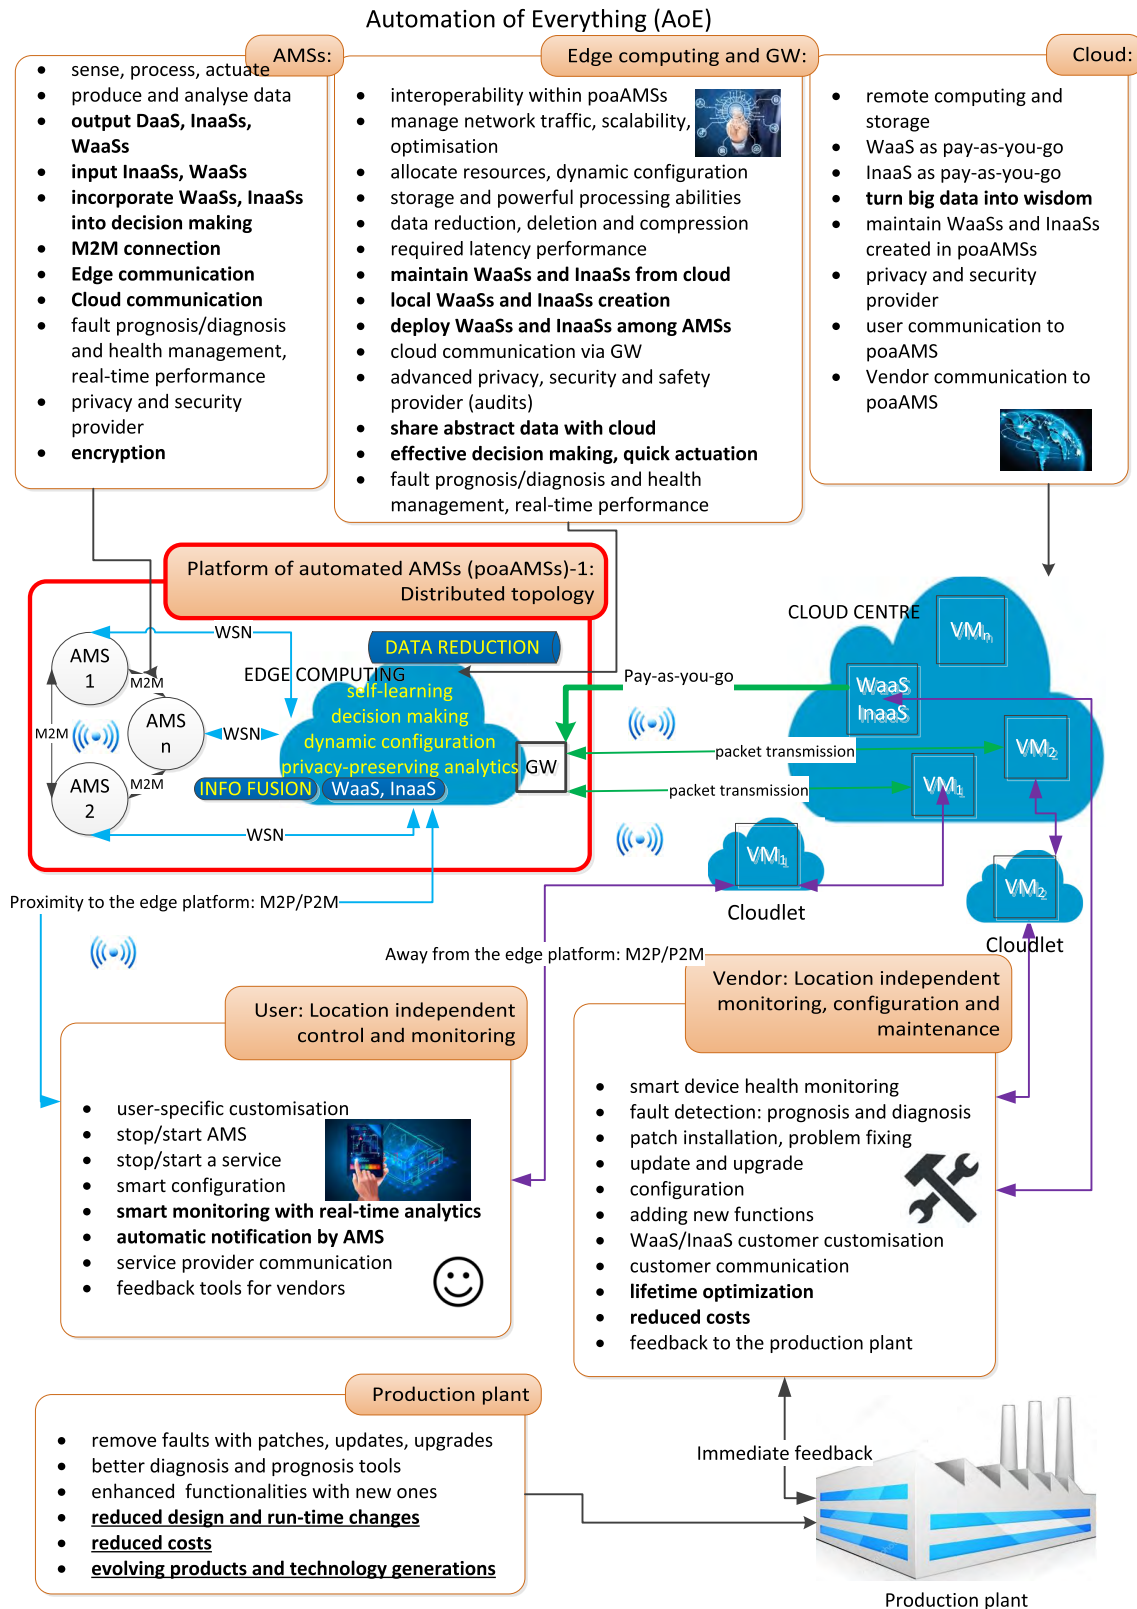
Automation of Everything (AoE)

AMSs:
- sense, process, actuate
- produce and analyse data
- **output DaaS, InaaSs, WaaSs**
- **input InaaSs, WaaSs**
- **incorporate WaaSs, InaaSs into decision making**
- **M2M connection**
- **Edge communication**
- **Cloud communication**
- fault prognosis/diagnosis and health management, real-time performance
- privacy and security provider
- **encryption**

Edge computing and GW:
- interoperability within poaAMSs
- manage network traffic, scalability, optimisation
- allocate resources, dynamic configuration
- storage and powerful processing abilities
- data reduction, deletion and compression
- required latency performance
- **maintain WaaSs and InaaSs from cloud**
- **local WaaSs and InaaSs creation**
- **deploy WaaSs and InaaSs among AMSs**
- cloud communication via GW
- advanced privacy, security and safety provider (audits)
- **share abstract data with cloud**
- **effective decision making, quick actuation**
- fault prognosis/diagnosis and health management, real-time performance

Cloud:
- remote computing and storage
- WaaS as pay-as-you-go
- InaaS as pay-as-you-go
- **turn big data into wisdom**
- maintain WaaSs and InaaSs created in poaAMSs
- privacy and security provider
- user communication to poaAMS
- Vendor communication to poaAMS

Platform of automated AMSs (poaAMSs)-1: Distributed topology

WSN
AMS 1
M2M
AMS n
WSN
M2M
AMS 2
M2M
WSN
DATA REDUCTION
EDGE COMPUTING
self-learning
decision making
dynamic configuration
privacy-preserving analytics
INFO FUSION
WaaS, InaaS
GW
Pay-as-you-go
packet transmission
packet transmission
CLOUD CENTRE
VM$_n$
WaaS
InaaS
VM$_2$
VM$_1$
VM$_1$
Cloudlet
VM$_2$
Cloudlet

Proximity to the edge platform: M2P/P2M
Away from the edge platform: M2P/P2M

User: Location independent control and monitoring
- user-specific customisation
- stop/start AMS
- stop/start a service
- smart configuration
- **smart monitoring with real-time analytics**
- **automatic notification by AMS**
- service provider communication
- feedback tools for vendors

Vendor: Location independent monitoring, configuration and maintenance
- smart device health monitoring
- fault detection: prognosis and diagnosis
- patch installation, problem fixing
- update and upgrade
- configuration
- adding new functions
- WaaS/InaaS customer customisation
- customer communication
- **lifetime optimization**
- **reduced costs**
- feedback to the production plant

Production plant
- remove faults with patches, updates, upgrades
- better diagnosis and prognosis tools
- enhanced functionalities with new ones
- **reduced design and run-time changes**
- **reduced costs**
- **evolving products and technology generations**

Immediate feedback
Production plant